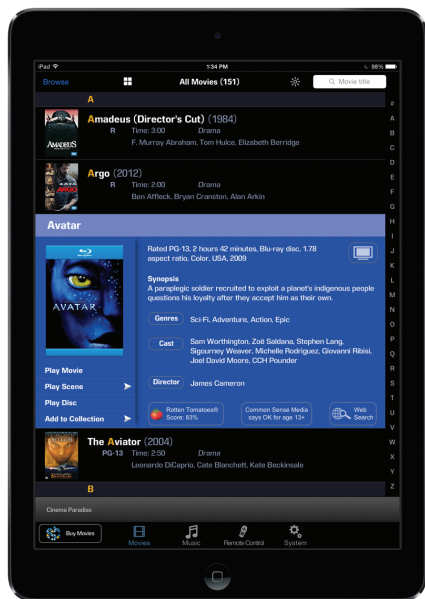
iPad 1:34 PM 98%

Browse All Movies (151) Movie title

A

#

Amadeus (Director's Cut) (1984)
R Time: 3:00 Drama
F. Murray Abraham, Tom Hulce, Elizabeth Berridge

AMADEUS

Argo (2012)
R Time: 2:00 Drama
Ben Affleck, Bryan Cranston, Alan Arkin

Avatar

AVATAR

Rated PG-13, 2 hours 42 minutes, Blu-ray disc, 1.78 aspect ratio, Color, USA, 2009

Synopsis
A paraplegic soldier recruited to exploit a planet's indigenous people questions his loyalty after they accept him as their own.

Genres Sci-Fi, Adventure, Action, Epic

Cast Sam Worthington, Zoë Saldana, Stephen Lang, Sigourney Weaver, Michelle Rodriguez, Giovanni Ribisi, Joel David Moore, CCH Pounder

Director James Cameron

Play Movie
Play Scene
Play Disc
Add to Collection

Rotten Tomatoes® Score: 83%
Common Sense Media says OK for age 13+
Web Search

The Aviator (2004)
PG-13 Time: 2:50 Drama
Leonardo DiCaprio, Cate Blanchett, Kate Beckinsale

B

A B C D E F G H I J K L M N O P Q R S T U V W X Y Z

Cinema Paradiso

Buy Movies Movies Music Remote Control System